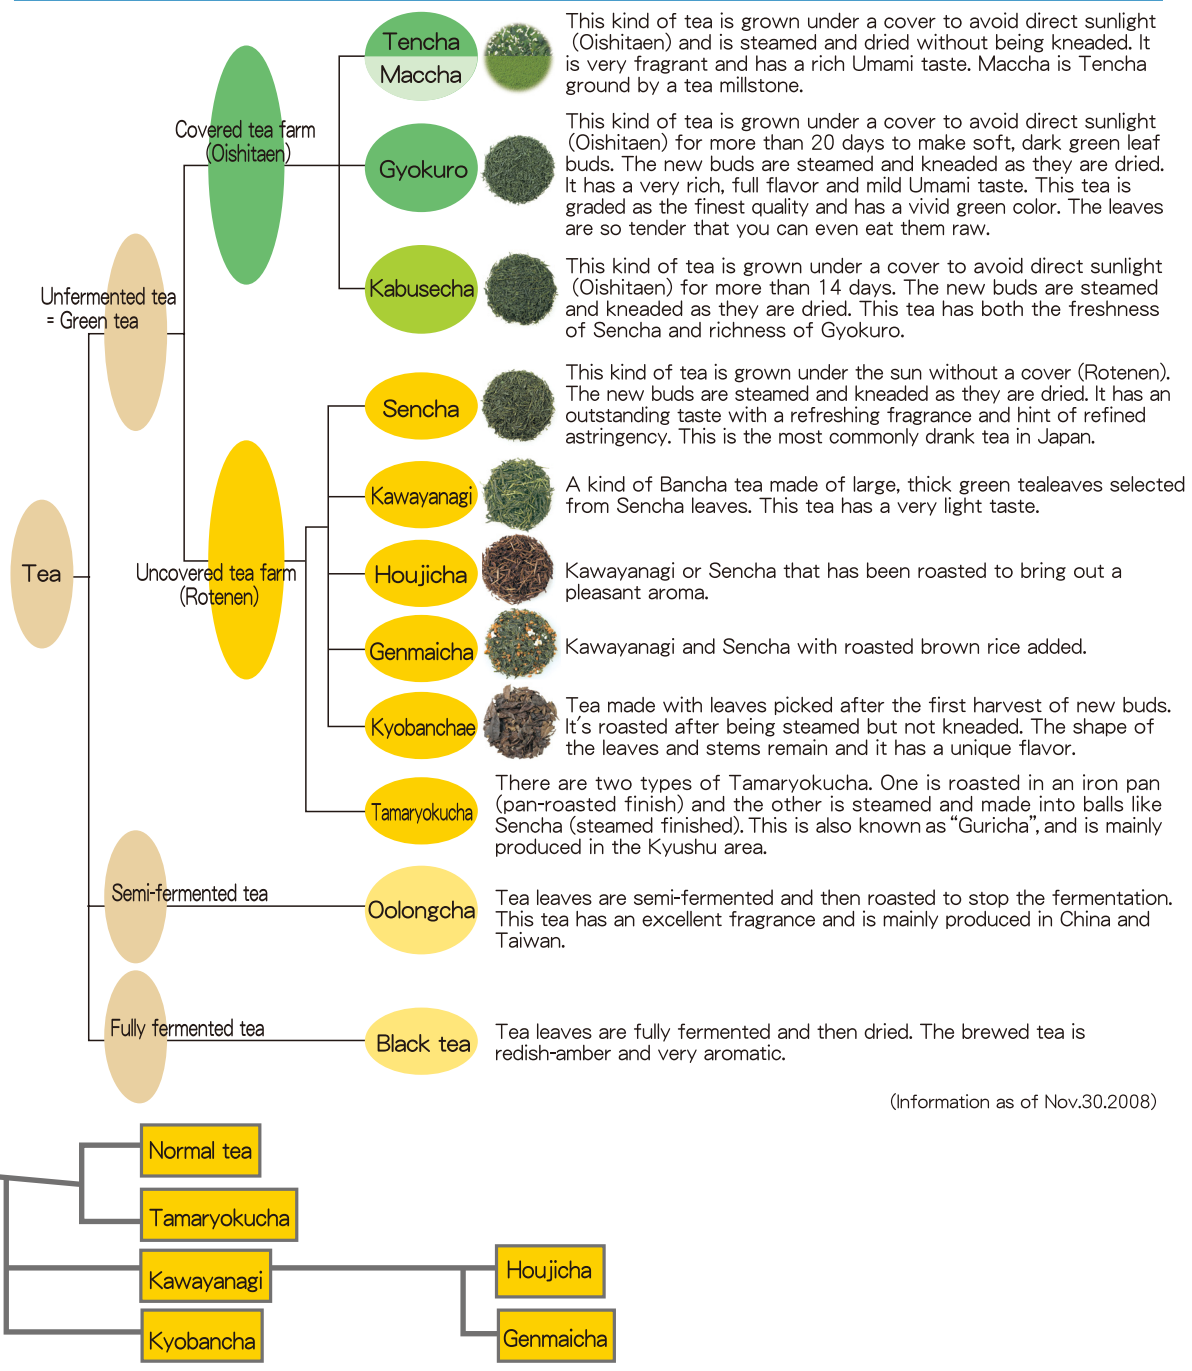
Tea

Unfermented tea
= Green tea

Covered tea farm
(Oishitaen)

Tencha
Maccha

This kind of tea is grown under a cover to avoid direct sunlight (Oishitaen) and is steamed and dried without being kneaded. It is very fragrant and has a rich Umami taste. Maccha is Tencha ground by a tea millstone.

Gyokuro

This kind of tea is grown under a cover to avoid direct sunlight (Oishitaen) for more than 20 days to make soft, dark green leaf buds. The new buds are steamed and kneaded as they are dried. It has a very rich, full flavor and mild Umami taste. This tea is graded as the finest quality and has a vivid green color. The leaves are so tender that you can even eat them raw.

Kabusecha

This kind of tea is grown under a cover to avoid direct sunlight (Oishitaen) for more than 14 days. The new buds are steamed and kneaded as they are dried. This tea has both the freshness of Sencha and richness of Gyokuro.

Uncovered tea farm
(Rotenen)

Sencha

This kind of tea is grown under the sun without a cover (Rotenen). The new buds are steamed and kneaded as they are dried. It has an outstanding taste with a refreshing fragrance and hint of refined astringency. This is the most commonly drank tea in Japan.

Kawayanagi

A kind of Bancha tea made of large, thick green tealeaves selected from Sencha leaves. This tea has a very light taste.

Houjicha

Kawayanagi or Sencha that has been roasted to bring out a pleasant aroma.

Genmaicha

Kawayanagi and Sencha with roasted brown rice added.

Kyobanchae

Tea made with leaves picked after the first harvest of new buds. It's roasted after being steamed but not kneaded. The shape of the leaves and stems remain and it has a unique flavor.

Tamaryokucha

There are two types of Tamaryokucha. One is roasted in an iron pan (pan-roasted finish) and the other is steamed and made into balls like Sencha (steamed finished). This is also known as "Guricha", and is mainly produced in the Kyushu area.

Semi-fermented tea

Oolongcha

Tea leaves are semi-fermented and then roasted to stop the fermentation. This tea has an excellent fragrance and is mainly produced in China and Taiwan.

Fully fermented tea

Black tea

Tea leaves are fully fermented and then dried. The brewed tea is redish-amber and very aromatic.

(Information as of Nov.30.2008)

Normal tea
Tamaryokucha
Kawayanagi
Kyobancha
Houjicha
Genmaicha